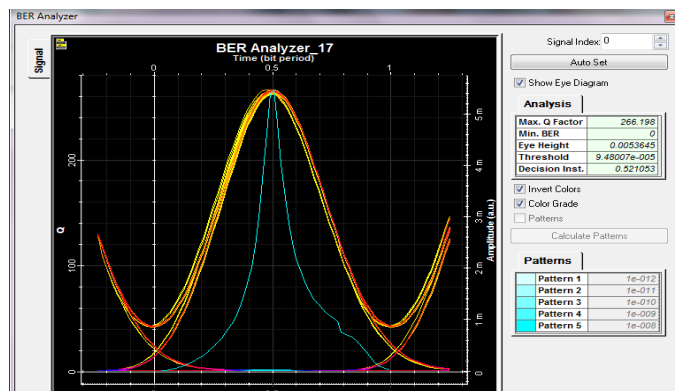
BER Analyzer

Signal

BER Analyzer_17

Time (bit period)

0

0.5

1

Q

200

100

0

Amplitude (a.u.)

5m

4m

3m

2m

1m

0

Signal Index: 0

Auto Set

Show Eye Diagram

Analysis

| Max. Q Factor | 266.198 |
|---|---|
| Min. BER | 0 |
| Eye Height | 0.0053645 |
| Threshold | 9.48007e-005 |
| Decision Inst. | 0.521053 |

Invert Colors

Color Grade

Patterns

Calculate Patterns

Patterns

| Pattern 1 | 1e-012 |
|---|---|
| Pattern 2 | 1e-011 |
| Pattern 3 | 1e-010 |
| Pattern 4 | 1e-009 |
| Pattern 5 | 1e-008 |